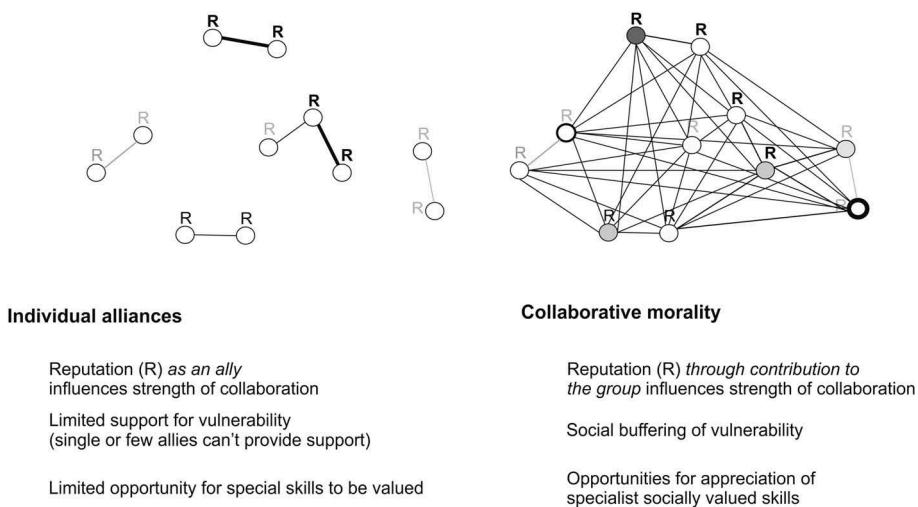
R R

R R R R R

R R R

R R

R R R R

R R R

R R

Individual alliances

Reputation (R) *as an ally* influences strength of collaboration

Limited support for vulnerability (single or few allies can't provide support)

Limited opportunity for special skills to be valued

Collaborative morality

Reputation (R) *through contribution to the group* influences strength of collaboration

Social buffering of vulnerability

Opportunities for appreciation of specialist socially valued skills